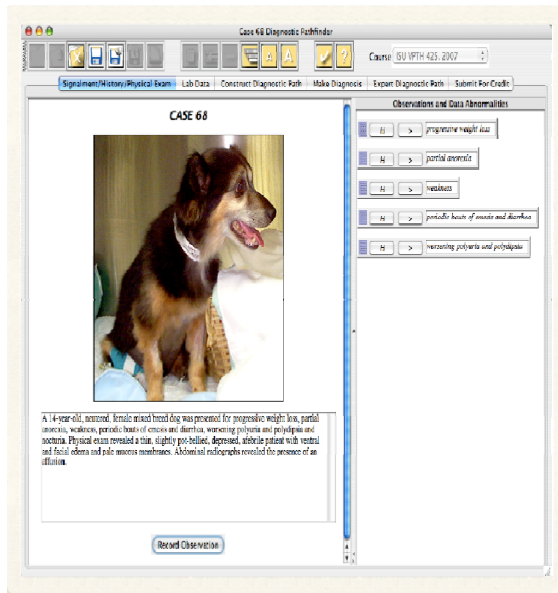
Case 68 Diagnostic Pathfinder

Course ISU VPTH 425: 2007

Signalment/History/Physical Exam | Lab Data | Construct Diagnostic Path | Make Diagnosis | Expert Diagnostic Path | Submit For Credit

CASE 68

A 14-year-old, neutered, female mixed breed dog was presented for progressive weight loss, partial anorexia, weakness, periodic bouts of emesis and diarrhea, worsening polyuria and polydipsia and nocturia. Physical exam revealed a thin, slightly pot-bellied, depressed, afebrile patient with ventral and facial edema and pale mucous membranes. Abdominal radiographs revealed the presence of an effusion.

Record Observation

Observations and Data Abnormalities

H > progressive weight loss

H > partial anorexia

H > weakness

H > periodic bouts of emesis and diarrhea

H > worsening polyuria and polydipsia